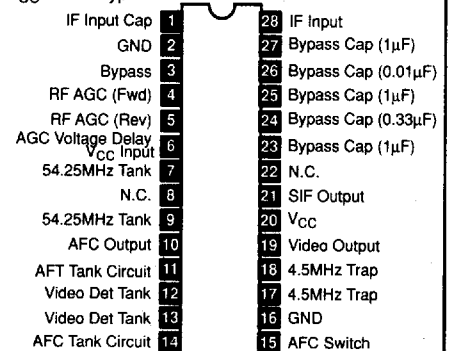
IF Input Cap 1
GND 2
Bypass 3
RF AGC (Fwd) 4
RF AGC (Rev) 5
AGC Voltage Delay $V_{CC}$ Input 6
54.25MHz Tank 7
N.C. 8
54.25MHz Tank 9
AFC Output 10
AFT Tank Circuit 11
Video Det Tank 12
Video Det Tank 13
AFC Tank Circuit 14

28 IF Input
27 Bypass Cap (1μF)
26 Bypass Cap (0.01μF)
25 Bypass Cap (1μF)
24 Bypass Cap (0.33μF)
23 Bypass Cap (1μF)
22 N.C.
21 SIF Output
20 $V_{CC}$
19 Video Output
18 4.5MHz Trap
17 4.5MHz Trap
16 GND
15 AFC Switch